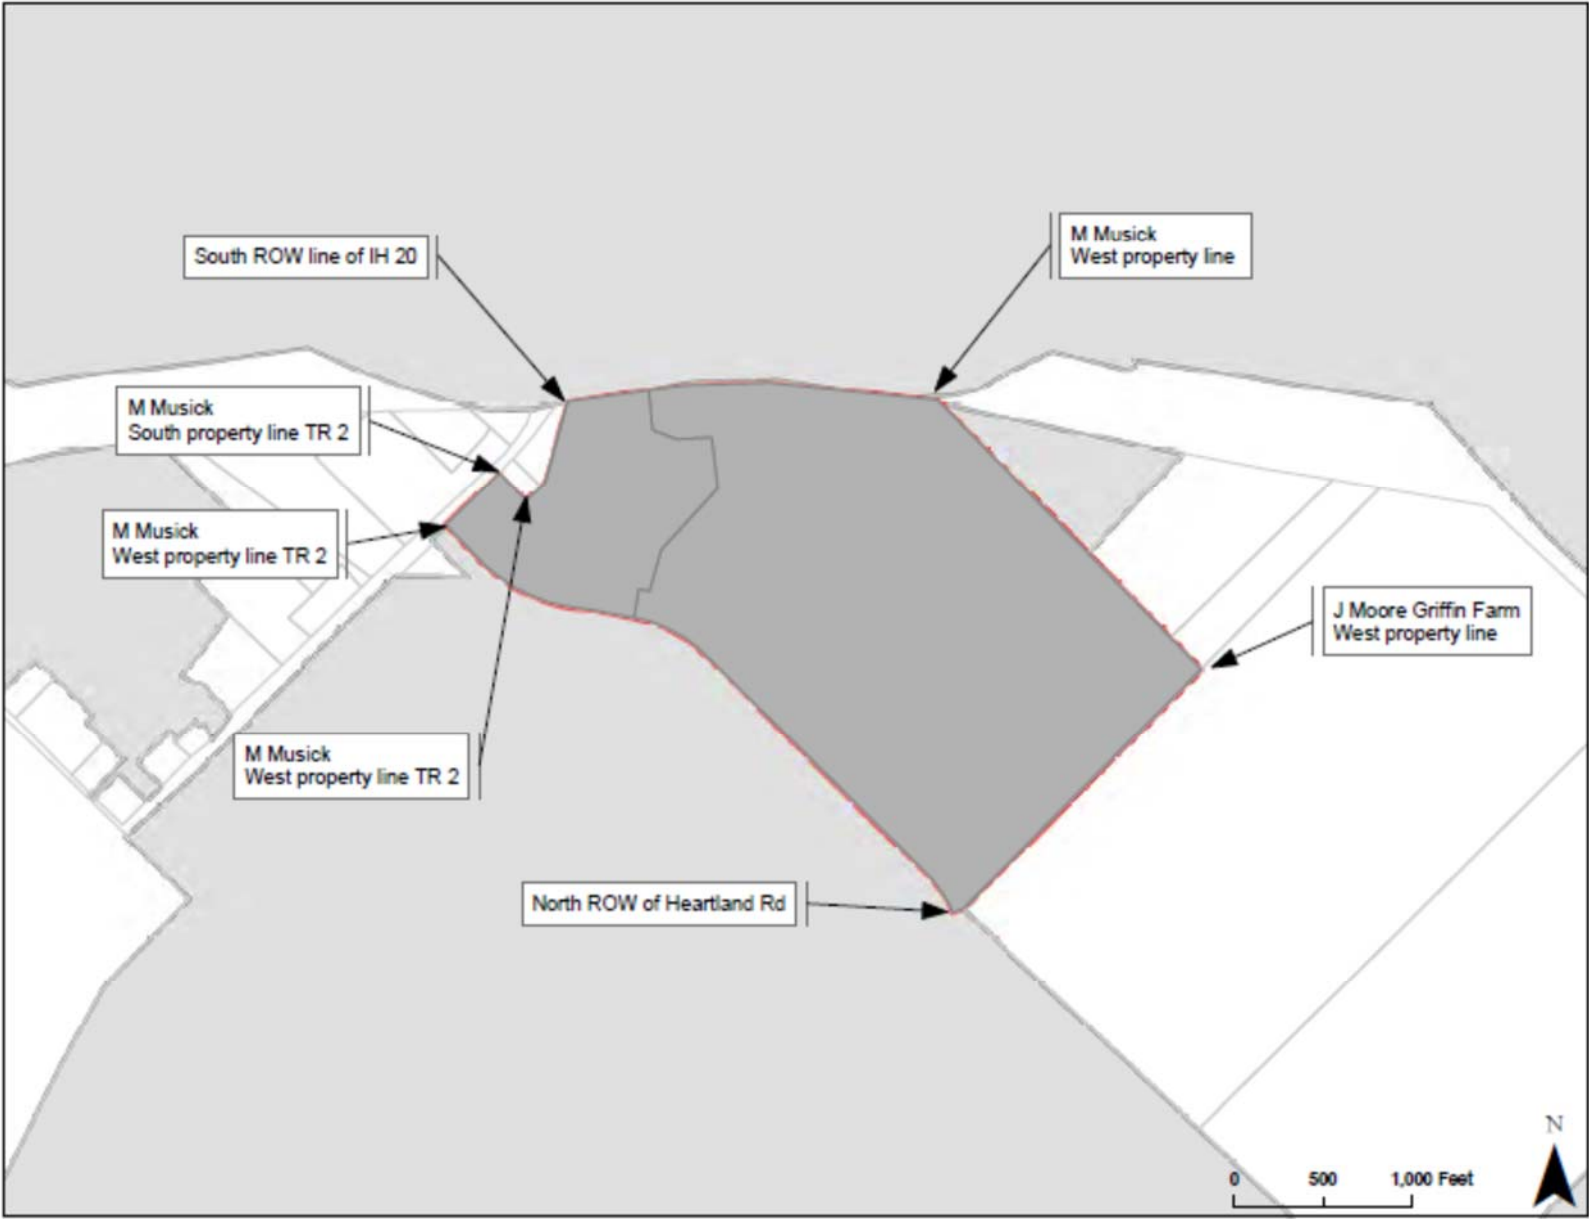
South ROW line of IH 20

M Musick
West property line

M Musick
South property line TR 2

M Musick
West property line TR 2

J Moore Griffin Farm
West property line

M Musick
West property line TR 2

North ROW of Heartland Rd

0 500 1,000 Feet

N